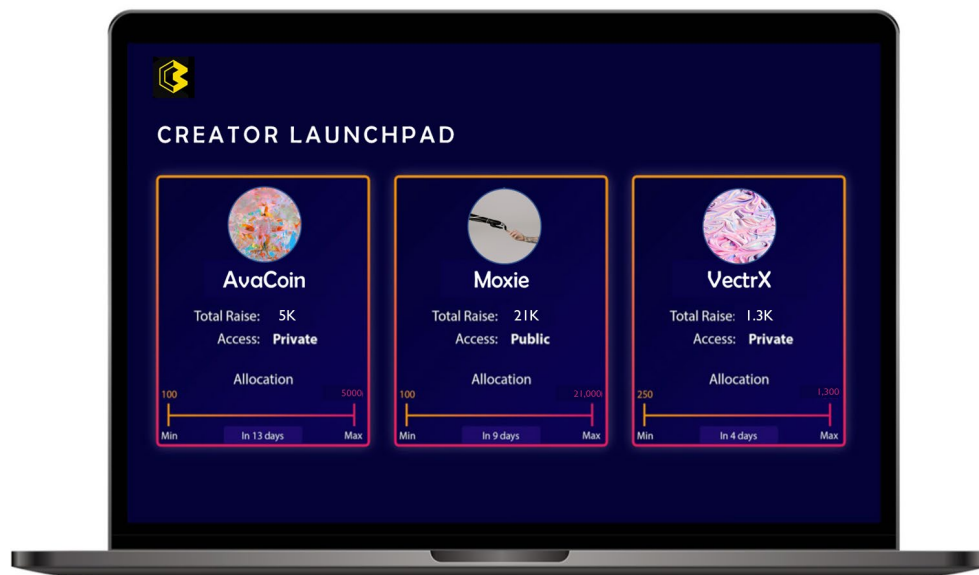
CREATOR LAUNCHPAD

AvaCoin

Total Raise: 5K

Access: Private

Allocation

100

5000

Min

In 13 days

Max

Moxie

Total Raise: 21K

Access: Public

Allocation

100

21,000

Min

In 9 days

Max

VectrX

Total Raise: 1.3K

Access: Private

Allocation

250

1,300

Min

In 4 days

Max